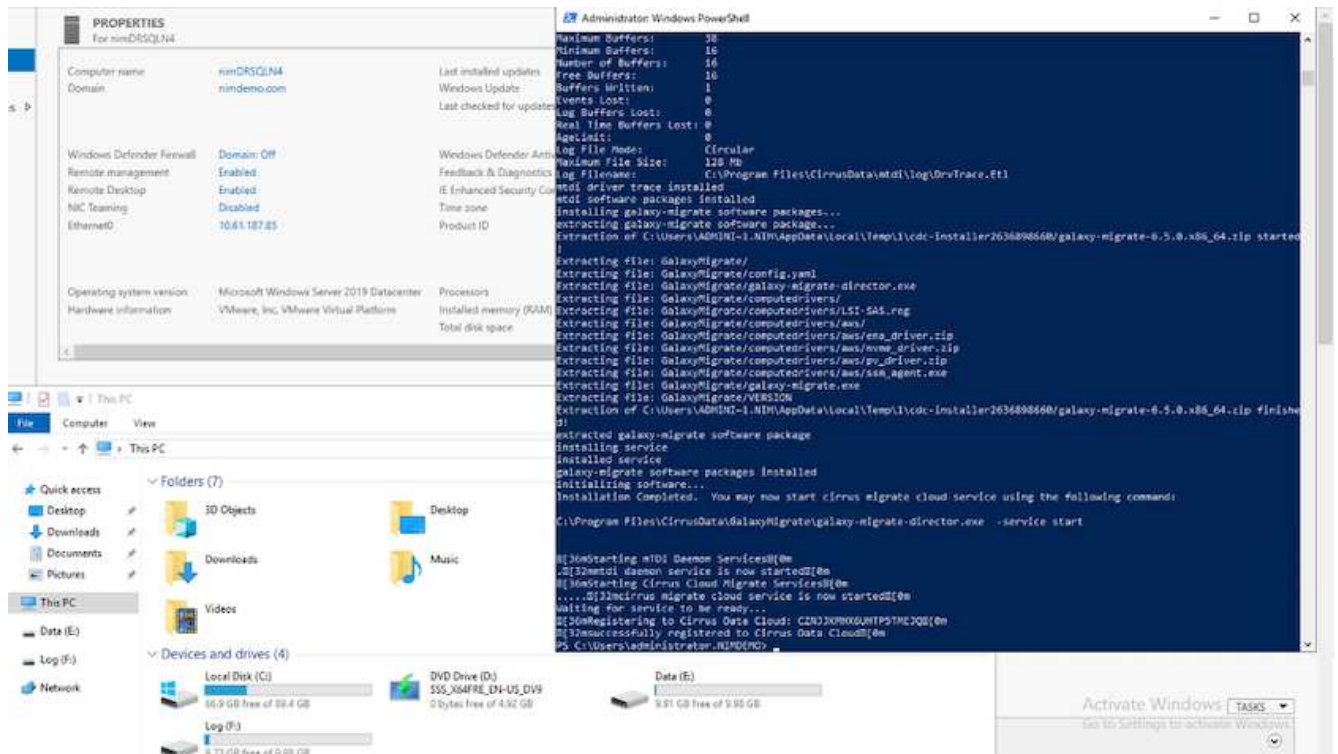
PROPERTIES
For nimDRSQLN4

Computer name nimDRSQLN4
Domain nimdemo.com

Last installed updates
Windows Update
Last checked for updates

Windows Defender Firewall Domain: Off
Remote management Enabled
Remote Desktop Enabled
NIC Teaming Disabled
Ethernet0 10.61.187.85

Windows Defender Antiv
Feedback & Diagnostics
IE Enhanced Security Co
Time zone
Product ID

Operating system version Microsoft Windows Server 2019 Datacenter
Hardware information VMware, Inc. VMware Virtual Platform

Processors
Installed memory (RAM)
Total disk space

This PC
File Computer View
This PC

Quick access
Desktop
Downloads
Documents
Pictures
This PC
Data (E:)
Log (F:)
Network

Folders (7)
3D Objects
Desktop
Downloads
Music
Videos

Devices and drives (4)
Local Disk (C:)
56.9 GB free of 99.4 GB
DVD Drive (D:)
SSS_X64FRE_EN-US_DV9
0 bytes free of 4.92 GB
Data (E:)
9.91 GB free of 9.98 GB
Log (F:)
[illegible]

Administrator: Windows PowerShell
Maximum Buffers: 38
Minimum Buffers: 16
Number of Buffers: 16
Free Buffers: 16
Buffers Written: 1
Events Lost: 0
Log Buffers Lost: 0
Real Time Buffers Lost: 0
AgeLimit: 0
Log File Mode: Circular
Maximum File Size: 128 Mb
Log Filename: C:\Program Files\CirrusData\mtdi\log\DrvTrace.Etl
mtdi driver trace installed
mtdi software packages installed
installing galaxy-migrate software packages...
extracting galaxy-migrate software package...
Extraction of C:\Users\ADMINI~1.NIM\AppData\Local\Temp\1\cdc-installer2636898660/galaxy-migrate-6.5.0.x86_64.zip started
!
Extracting file: GalaxyMigrate/
Extracting file: GalaxyMigrate/config.yaml
Extracting file: GalaxyMigrate/galaxy-migrate-director.exe
Extracting file: GalaxyMigrate/computedrivers/
Extracting file: GalaxyMigrate/computedrivers/LSI-SAS.reg
Extracting file: GalaxyMigrate/computedrivers/aws/
Extracting file: GalaxyMigrate/computedrivers/aws/ena_driver.zip
Extracting file: GalaxyMigrate/computedrivers/aws/nvme_driver.zip
Extracting file: GalaxyMigrate/computedrivers/aws/pv_driver.zip
Extracting file: GalaxyMigrate/computedrivers/aws/ssm_agent.exe
Extracting file: GalaxyMigrate/galaxy-migrate.exe
Extracting file: GalaxyMigrate/VERSION
Extraction of C:\Users\ADMINI~1.NIM\AppData\Local\Temp\1\cdc-installer2636898660/galaxy-migrate-6.5.0.x86_64.zip finished!
extracted galaxy-migrate software package
installing service
installed service
galaxy-migrate software packages installed
initializing software...
Installation Completed. You may now start cirrus migrate cloud service using the following command:

C:\Program Files\CirrusData\GalaxyMigrate\galaxy-migrate-director.exe -service start

[36mStarting mTDI Daemon Services[0m
.[32mmtdi daemon service is now started[0m
[36mStarting Cirrus Cloud Migrate Services[0m
.....[32mcirrus migrate cloud service is now started[0m
Waiting for service to be ready...
[36mRegistering to Cirrus Data Cloud: CZNJJXMNX6UHTP5TME2QB[0m
[32msuccessfully registered to Cirrus Data Cloud[0m
PS C:\Users\administrator.NIMDEMO>

Activate Windows
Go to Settings to activate Windows.
TASKS